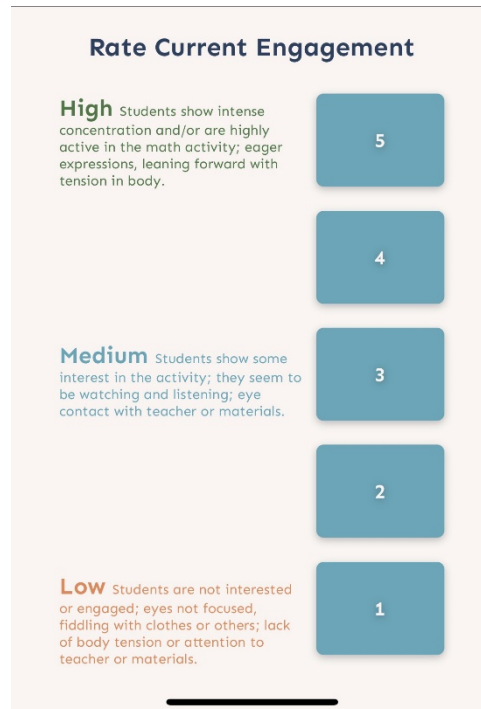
Rate Current Engagement

High Students show intense concentration and/or are highly active in the math activity; eager expressions, leaning forward with tension in body.

5

4

Medium Students show some interest in the activity; they seem to be watching and listening; eye contact with teacher or materials.

3

2

Low Students are not interested or engaged; eyes not focused, fiddling with clothes or others; lack of body tension or attention to teacher or materials.

1